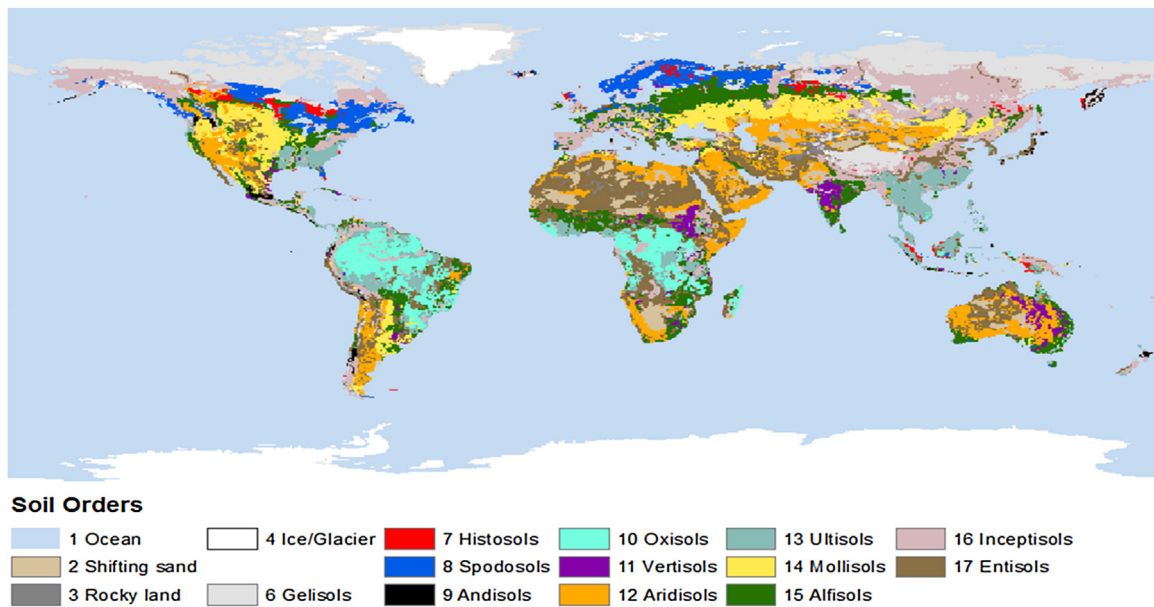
Soil Orders

1 Ocean
2 Shifting sand
3 Rocky land
4 Ice/Glacier
6 Gelisols
7 Histosols
8 Spodosols
9 Andisols
10 Oxisols
11 Vertisols
12 Aridisols
13 Ultisols
14 Mollisols
15 Alfisols
16 Inceptisols
17 Entisols